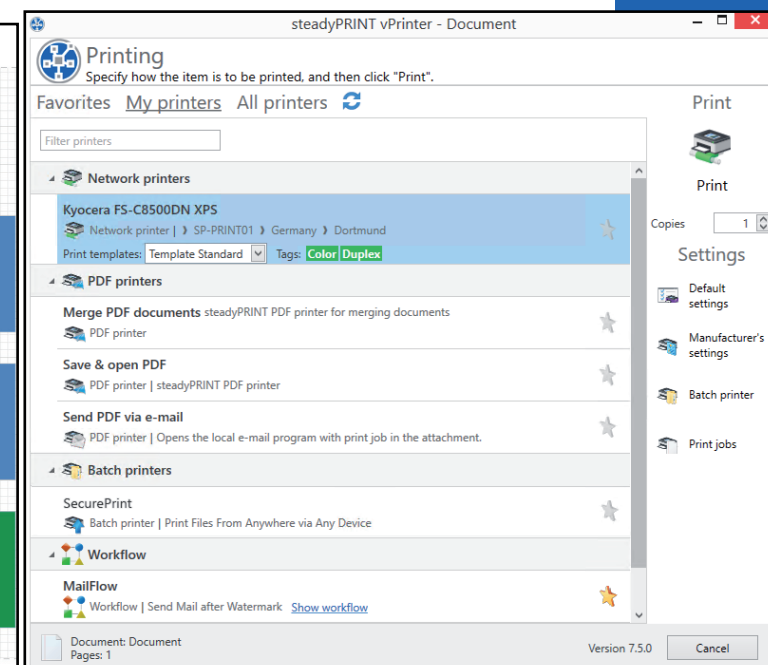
steadyPRINT vPrinter - Document

Printing
Specify how the item is to be printed, and then click "Print".

Favorites My printers All printers

Filter printers

Network printers

Kyocera FS-C8500DN XPS
Network printer | ❯ SP-PRINT01 ❯ Germany ❯ Dortmund
Print templates: Template Standard Tags: Color Duplex

PDF printers

Merge PDF documents steadyPRINT PDF printer for merging documents
PDF printer

Save & open PDF
PDF printer | steadyPRINT PDF printer

Send PDF via e-mail
PDF printer | Opens the local e-mail program with print job in the attachment.

Batch printers

SecurePrint
Batch printer | Print Files From Anywhere via Any Device

Workflow

MailFlow
Workflow | Send Mail after Watermark Show workflow

Print

Print

Copies 1

Settings

Default settings

Manufacturer's settings

Batch printer

Print jobs

Document: Document
Pages: 1

Version 7.5.0

Cancel